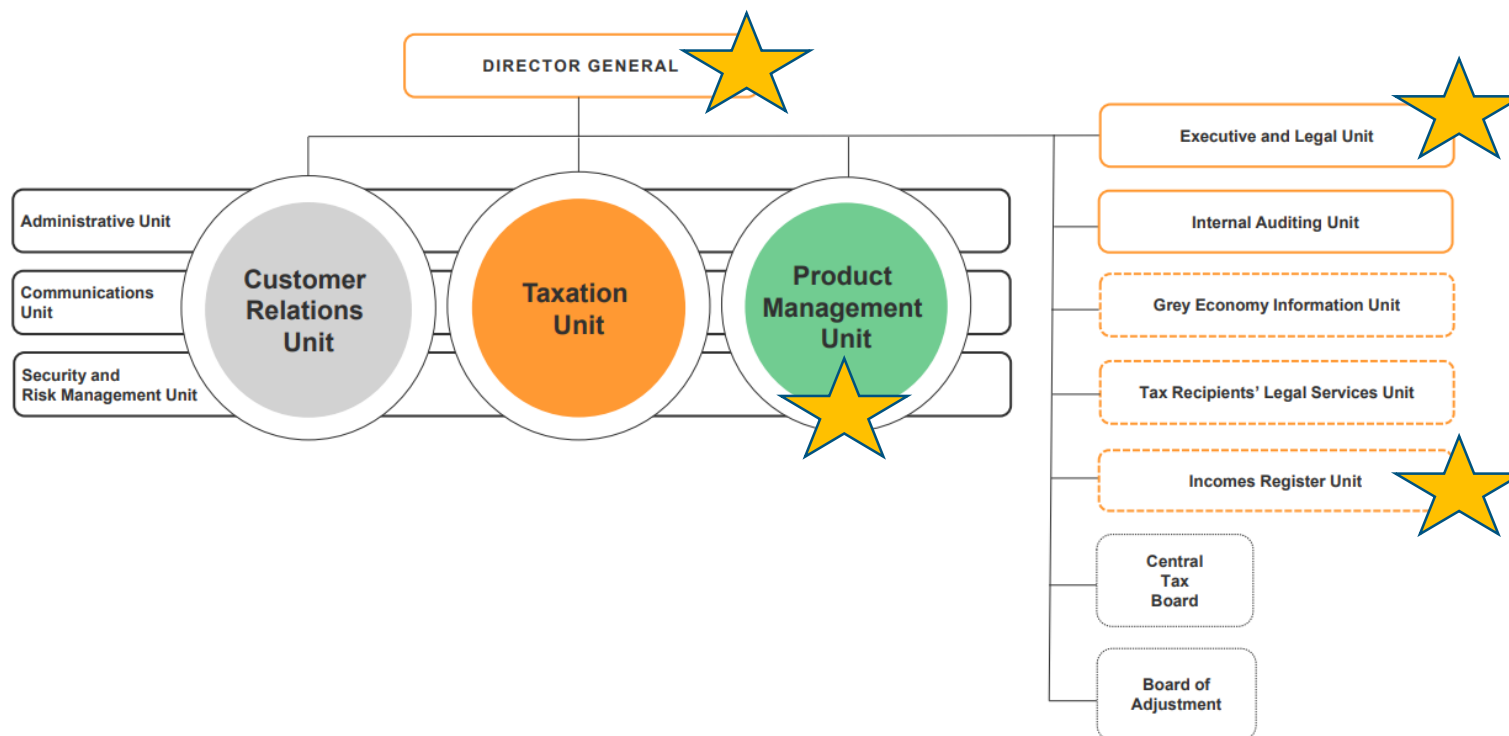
DIRECTOR GENERAL

Administrative Unit

Communications Unit

Security and Risk Management Unit

Customer Relations Unit

Taxation Unit

Product Management Unit

Executive and Legal Unit

Internal Auditing Unit

Grey Economy Information Unit

Tax Recipients' Legal Services Unit

Incomes Register Unit

Central Tax Board

Board of Adjustment